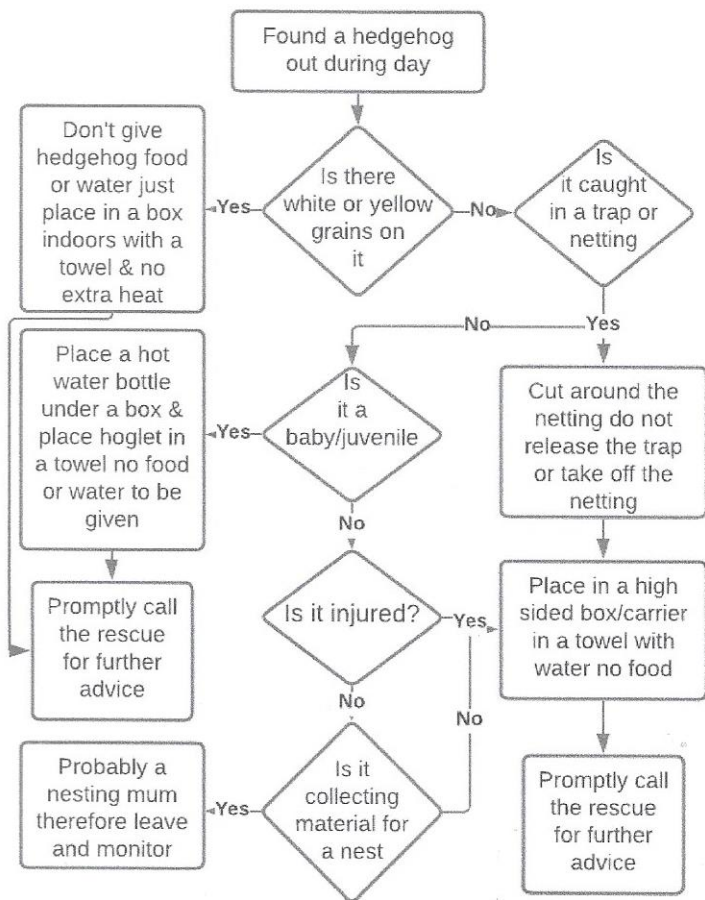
Found a hedgehog out during day

Is there white or yellow grains on it

Yes

Don't give hedgehog food or water just place in a box indoors with a towel & no extra heat

No

Is it caught in a trap or netting

No

Yes

Is it a baby/juvenile

Yes

Place a hot water bottle under a box & place hoglet in a towel no food or water to be given

Promptly call the rescue for further advice

Cut around the netting do not release the trap or take off the netting

No

Is it injured?

Yes

Place in a high sided box/carrier in a towel with water no food

No

No

Is it collecting material for a nest

Yes

Probably a nesting mum therefore leave and monitor

Promptly call the rescue for further advice